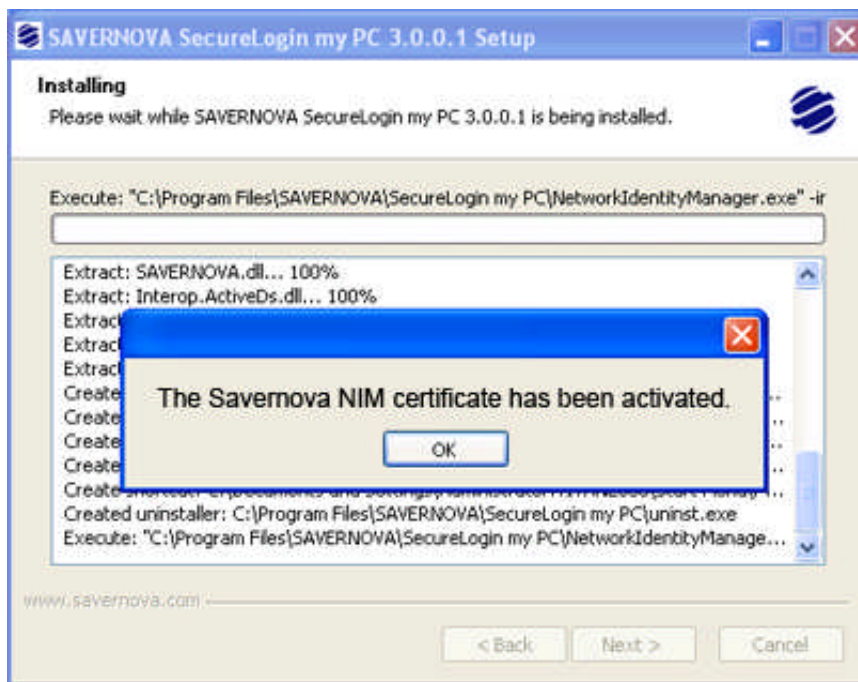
SAVERNOVA SecureLogin my PC 3.0.0.1 Setup

Installing
Please wait while SAVERNOVA SecureLogin my PC 3.0.0.1 is being installed.

Execute: "C:\Program Files\SAVERNOVA\SecureLogin my PC\NetworkIdentityManager.exe" -ir

Extract: SAVERNOVA.dll... 100%
Extract: Interop.ActiveDs.dll... 100%
Extrac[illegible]
Extrac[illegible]
Extrac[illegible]
Create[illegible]
Create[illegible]
Create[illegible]
Create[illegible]
Create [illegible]
Created uninstaller: C:\Program Files\SAVERNOVA\SecureLogin my PC\uninst.exe
Execute: "C:\Program Files\SAVERNOVA\SecureLogin my PC\NetworkIdentityManage...

The Savernova NIM certificate has been activated.

OK

www.savernova.com

< Back
Next >
Cancel